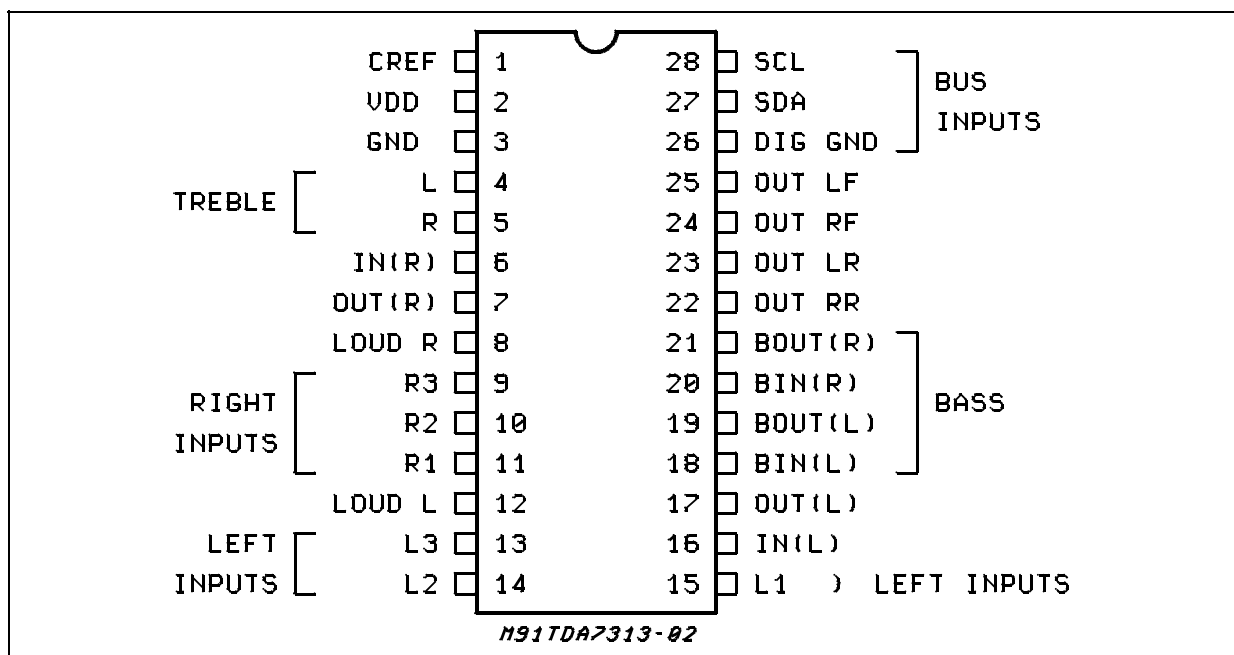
CREF 1
VDD 2
GND 3
TREBLE L 4
R 5
IN(R) 6
OUT(R) 7
LOUD R 8
RIGHT INPUTS R3 9
R2 10
R1 11
LOUD L 12
LEFT INPUTS L3 13
L2 14

28 SCL
27 SDA
26 DIG GND
BUS INPUTS
25 OUT LF
24 OUT RF
23 OUT LR
22 OUT RR
21 BOUT(R)
20 BIN(R)
19 BOUT(L)
18 BIN(L)
BASS
17 OUT(L)
16 IN(L)
15 L1 ) LEFT INPUTS

M91TDA7313-02